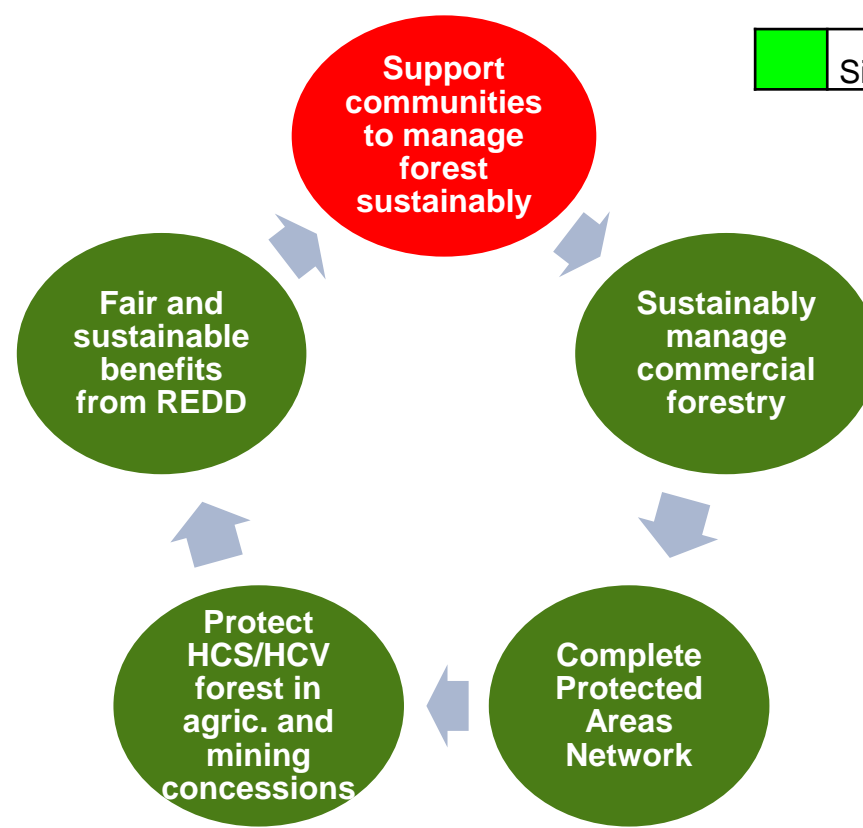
Si

Support communities to manage forest sustainably

Sustainably manage commercial forestry

Complete Protected Areas Network

Protect HCS/HCV forest in agric. and mining concessions

Fair and sustainable benefits from REDD